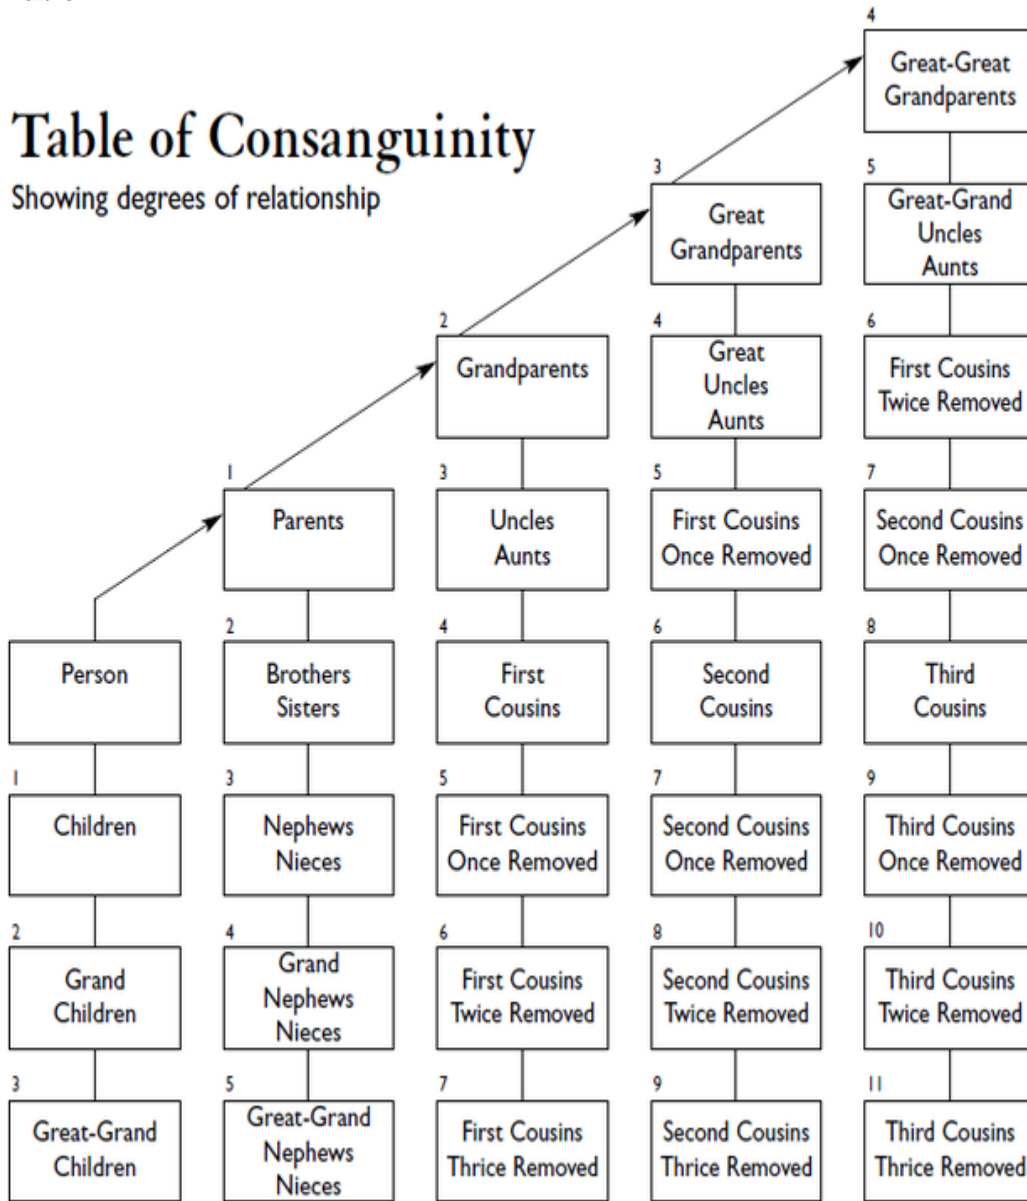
Table of Consanguinity
Showing degrees of relationship

4
Great-Great Grandparents

3
Great Grandparents

5
Great-Grand Uncles Aunts

2
Grandparents

4
Great Uncles Aunts

6
First Cousins Twice Removed

1
Parents

3
Uncles Aunts

5
First Cousins Once Removed

7
Second Cousins Once Removed

Person

2
Brothers Sisters

4
First Cousins

6
Second Cousins

8
Third Cousins

1
Children

3
Nephews Nieces

5
First Cousins Once Removed

7
Second Cousins Once Removed

9
Third Cousins Once Removed

2
Grand Children

4
Grand Nephews Nieces

6
First Cousins Twice Removed

8
Second Cousins Twice Removed

10
Third Cousins Twice Removed

3
Great-Grand Children

5
Great-Grand Nephews Nieces

7
First Cousins Thrice Removed

9
Second Cousins Thrice Removed

11
Third Cousins Thrice Removed